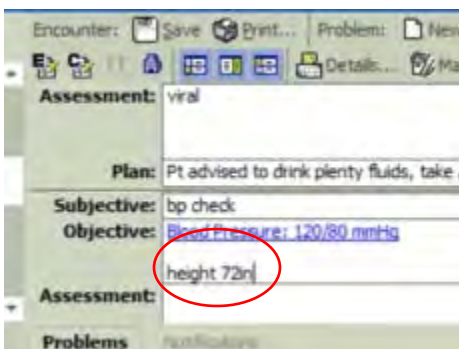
Encounter: Save Print... Problem: New

Details... Ma

Assessment: viral

Plan: Pt advised to drink plenty fluids, take a

Subjective: bp check

Objective: Blood Pressure: 120/80 mmHg

height 72in

Assessment:

Problems Notifications